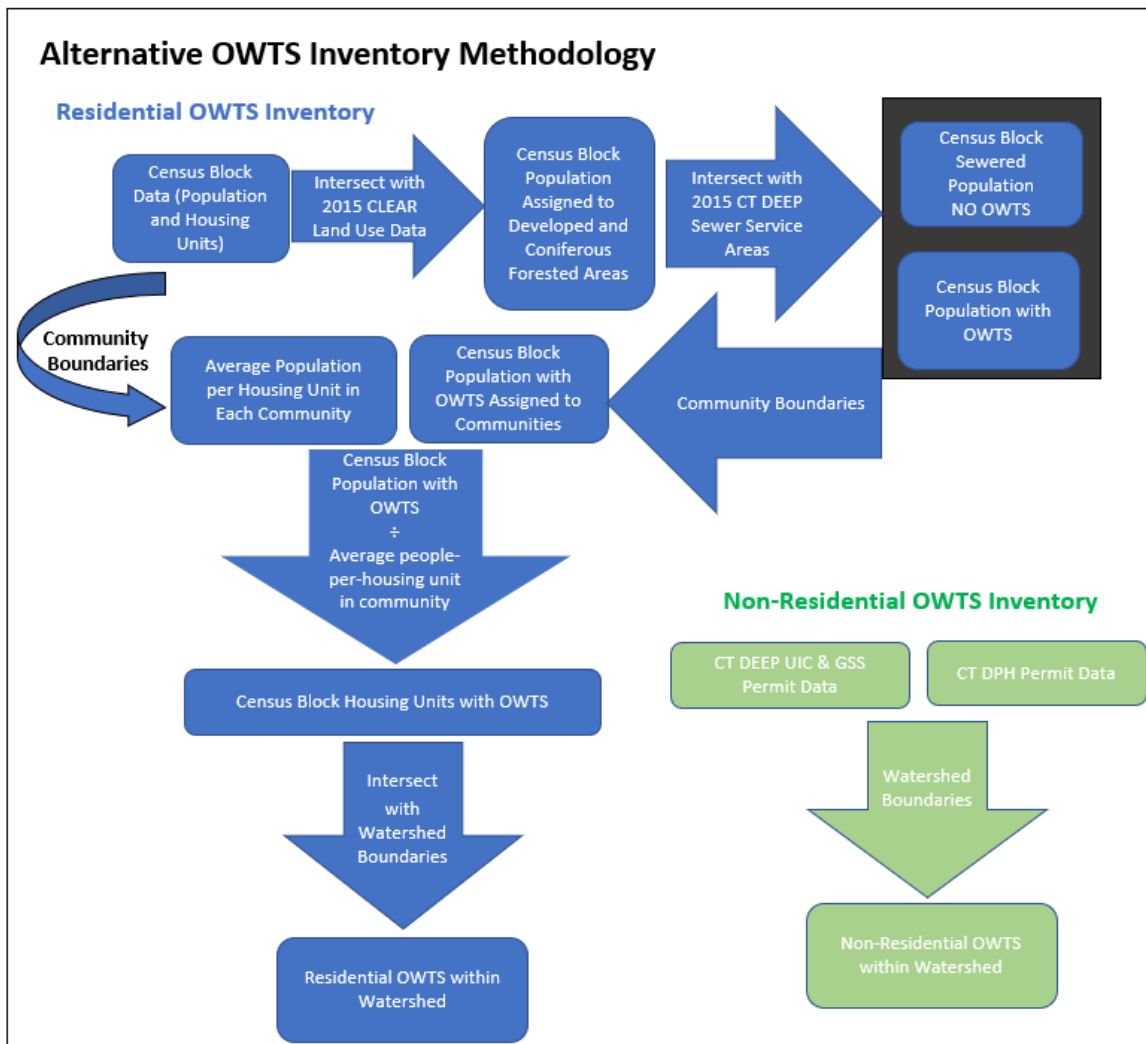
Alternative OWTS Inventory Methodology

Residential OWTS Inventory

Census Block Data (Population and Housing Units)

Intersect with 2015 CLEAR Land Use Data

Census Block Population Assigned to Developed and Coniferous Forested Areas

Intersect with 2015 CT DEEP Sewer Service Areas

Census Block Sewered Population NO OWTS

Census Block Population with OWTS

Community Boundaries

Average Population per Housing Unit in Each Community

Census Block Population with OWTS Assigned to Communities

Community Boundaries

Census Block Population with OWTS ÷ Average people-per-housing unit in community

Census Block Housing Units with OWTS

Intersect with Watershed Boundaries

Residential OWTS within Watershed

Non-Residential OWTS Inventory

CT DEEP UIC & GSS Permit Data

CT DPH Permit Data

Watershed Boundaries

Non-Residential OWTS within Watershed